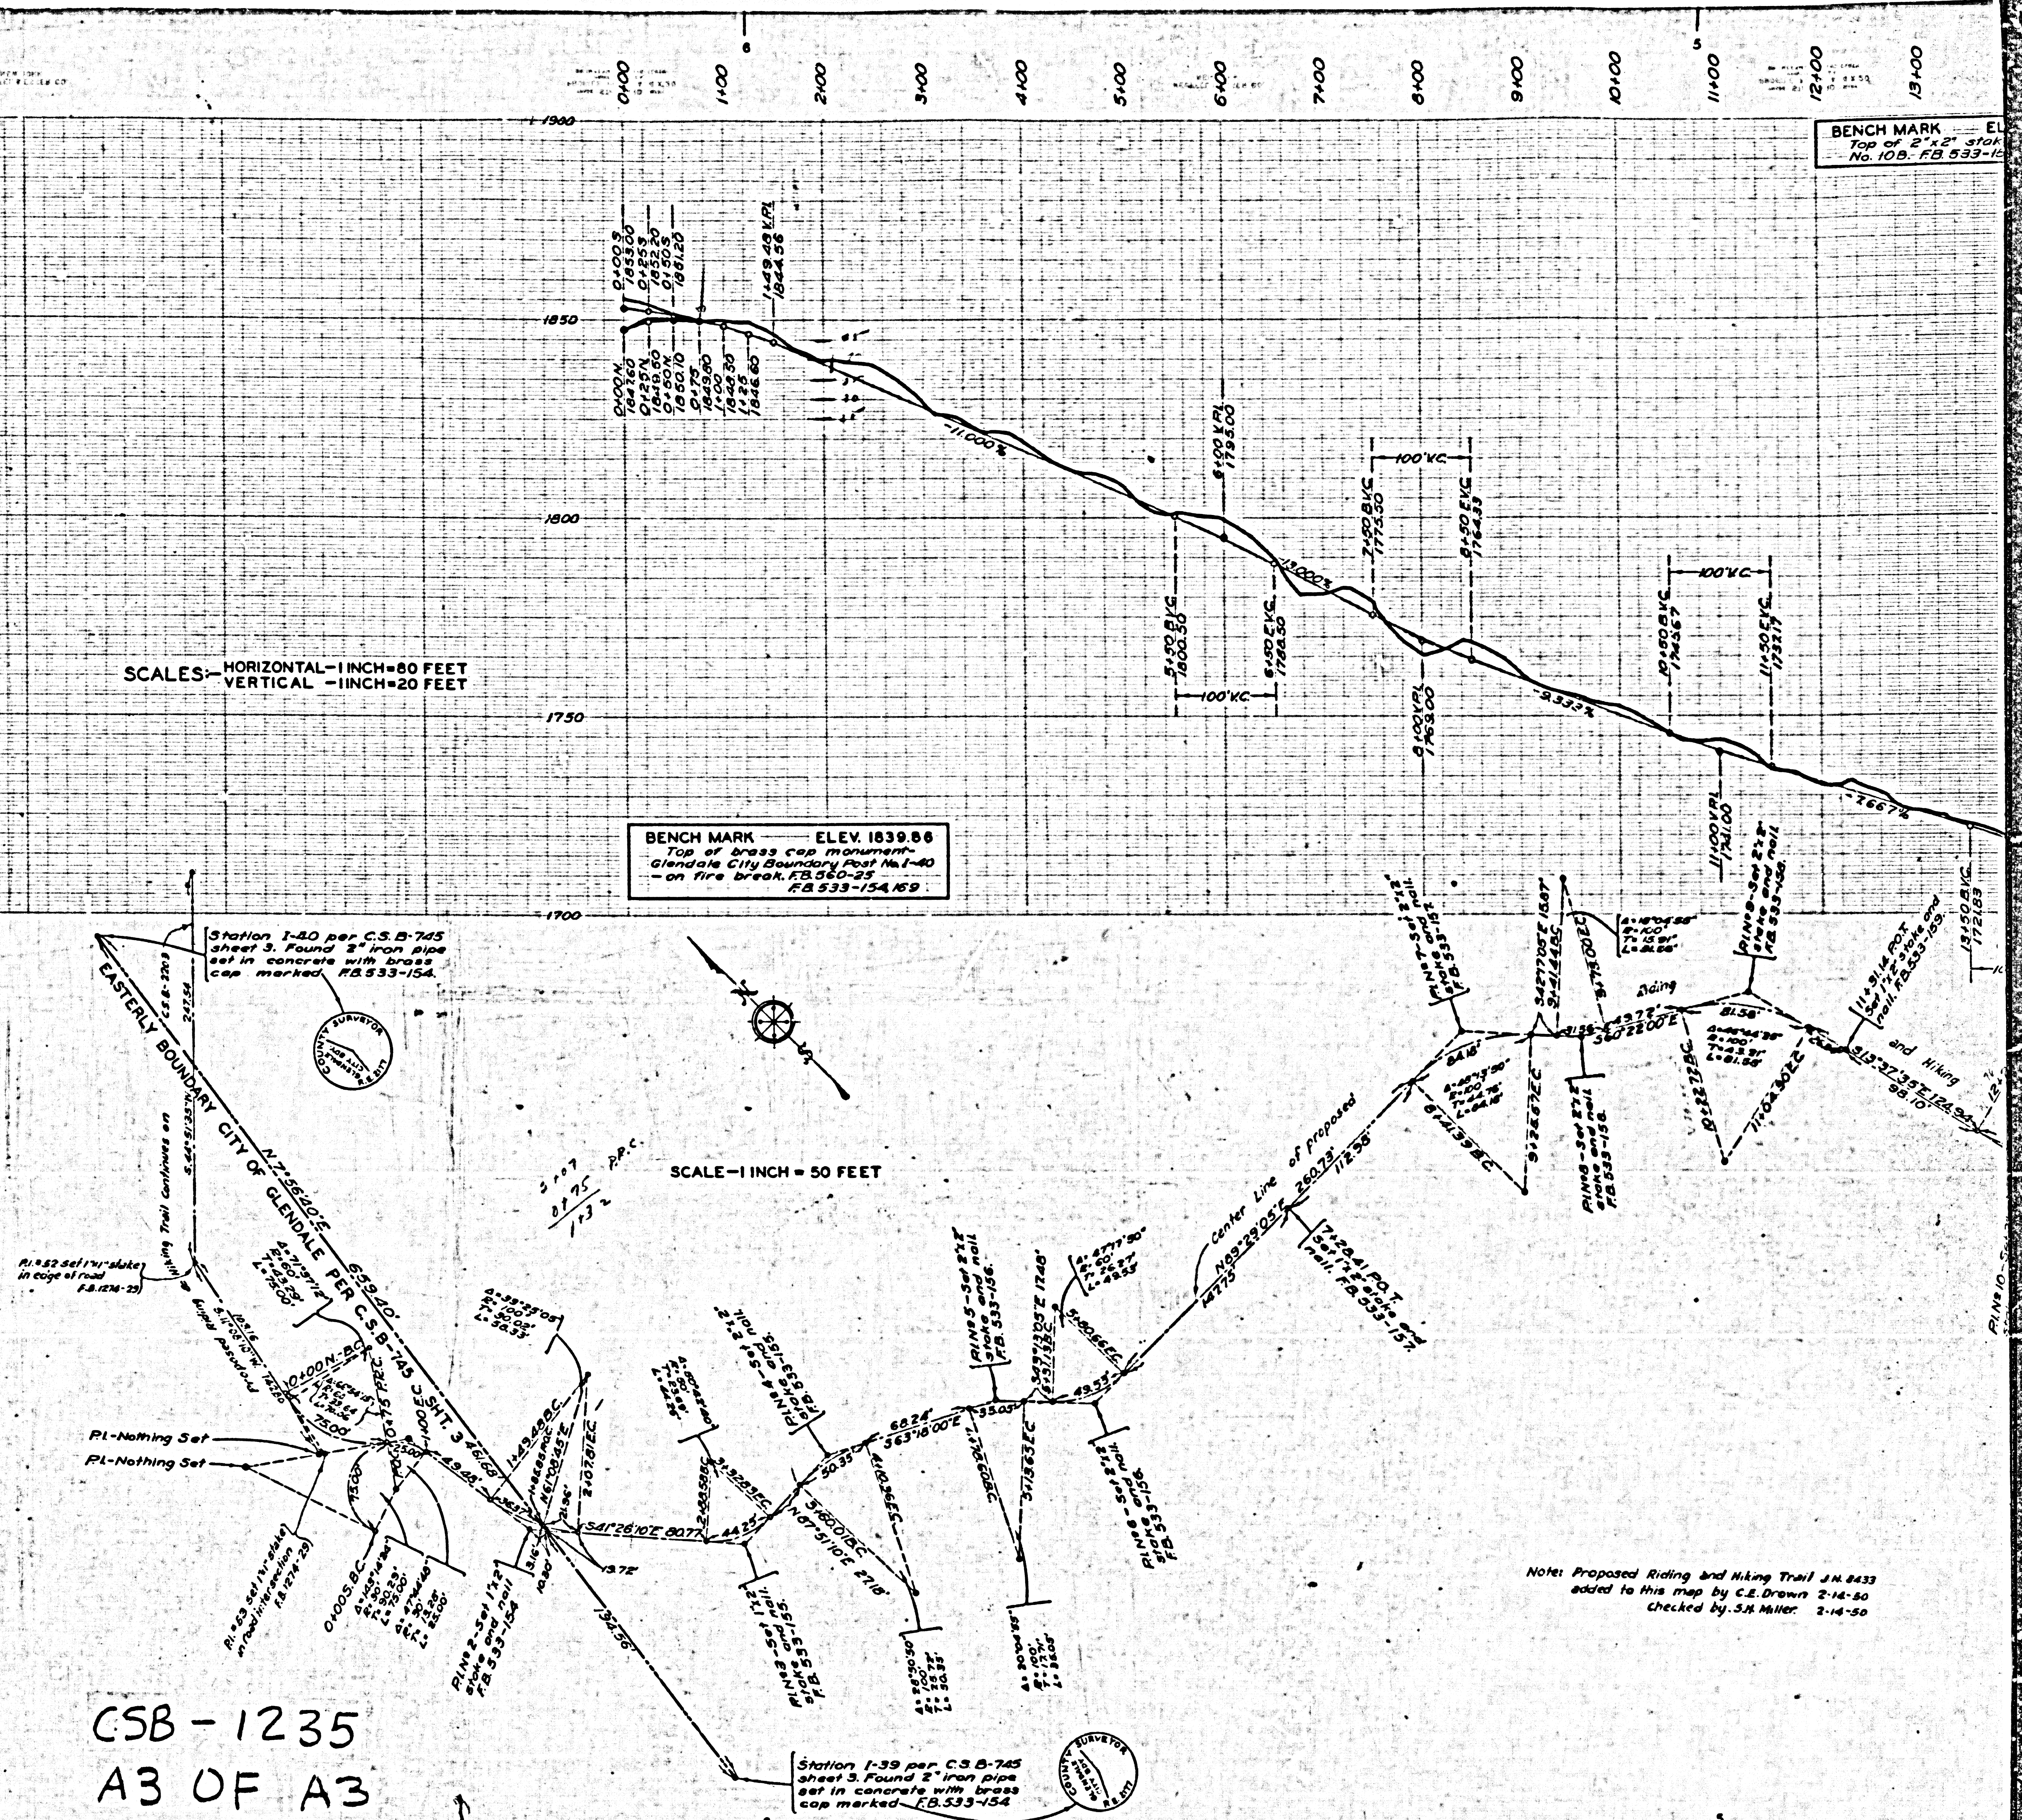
0+00 1+00 2+00 3+00 4+00 5+00 6+00 7+00 8+00 9+00 10+00 11+00 12+00 13+00

6 5

1900

BENCH MARK — EL
Top of 2"x2" stak
No. 10B. F.B. 533-15

1850

1800

1750

1700

0+00.3 1855.00
0+25.0 1852.20
0+50.5 1851.20
1+49.48 V.P.I. 1844.56

0+00 N. 1847.60
0+25.0 1849.50
0+50 N. 1850.10
0+75 1849.80
1+00 1848.30
1+25 1846.80

-11.000%

6+00 V.P.I. 1795.00

5+50 B.V.C. 1800.50
6+50 E.V.C. 1789.50

100' V.C.

-13.000%

7+50 B.V.C. 1775.50
8+50 E.V.C. 1764.83

100' V.C.

8+00 V.P.I. 1769.00

-9.333%

10+50 B.V.C. 1745.67
11+50 E.V.C. 1737.17

100' V.C.

11+00 V.P.I. 1741.00

-7.667%

13+50 B.V.C. 1721.83

SCALES:- HORIZONTAL-1 INCH=80 FEET
VERTICAL -1 INCH=20 FEET

BENCH MARK — ELEV. 1839.86
Top of brass cap monument-
Glendale City Boundary Post No. I-40
on fire break. F.B. 560-25
F.B. 533-154,169

Station I-40 per C.S.B.-745 sheet 3. Found 2" iron pipe set in concrete with brass cap marked F.B. 533-154.

COUNTY SURVEYOR

EASTERLY BOUNDARY CITY OF GLENDALE PER C.S.B.-745 SHT. 3

N.7°56'20"E.

659.40'

SCALE-1 INCH = 50 FEET

P.P.C.

Riding Trail Continues on

P.I. 52 Set 1"x1" stake in edge of road F.B. 1274-29

P.I.-Nothing Set

P.I.-Nothing Set

P.I. 53 Set 1"x1" stake in road intersection F.B. 1274-29

0+00.5 B.C.

10+00 N.-B.C.

75.00'

P.I. No. 2-Set 1"x2" stake and nail F.B. 533-154

S41°26'10"E 80.77'

13.72'

162.56'

P.I. No. 3-Set 1"x2" stake and nail F.B. 533-155

P.I. No. 4-Set 2"x2" stake and nail F.B. 533-155

N67°51'10"E 27.18'

68.24'

S63°18'00"E

P.I. No. 5-Set 2"x2" stake and nail F.B. 533-156.

P.I. No. 6-Set 2"x2" stake and nail F.B. 533-156

49.53'

Center Line of proposed

N69°29'05"E 260.73'

142.75'

112.38'

7+28.41 P.O.T. Set 1"x2" stake and nail F.B. 533-157.

P.I. No. 7-Set 2"x2" stake and nail F.B. 533-157

Riding

S60°22'00"E

49.72'

81.38'

P.I. No. 8-Set 2"x2" stake and nail F.B. 533-156.

P.I. No. 9-Set 2"x2" stake and nail F.B. 533-158.

11+31.14 P.O.T. Set 2"x2" stake and nail F.B. 533-159.

S13°37'35"E 124.95'

and Hiking

98.10

Station I-39 per C.S.B.-745 sheet 3. Found 2" iron pipe set in concrete with brass cap marked F.B. 533-154

COUNTY SURVEYOR

Note: Proposed Riding and Hiking Trail J.N. 8433 added to this map by C.E. Drown 2-14-50
Checked by S.H. Miller 2-14-50

CSB - 1235
A3 OF A3